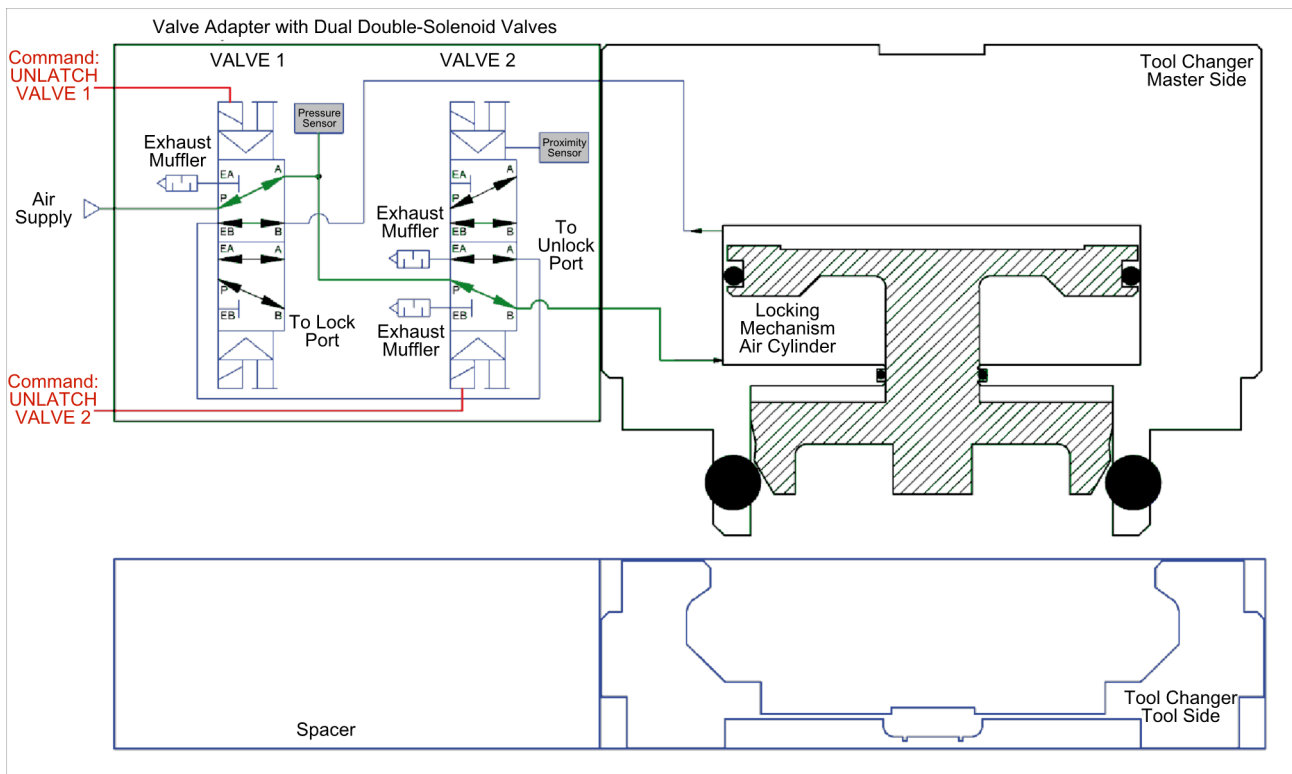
Valve Adapter with Dual Double-Solenoid Valves

Command: UNLATCH VALVE 1

VALVE 1

VALVE 2

Pressure Sensor

Proximity Sensor

Tool Changer Master Side

Exhaust Muffler

EA

A

P

EB

B

EA

A

P

EB

B

Air Supply

EA

A

P

EB

B

EA

A

P

EB

B

Exhaust Muffler

To Unlock Port

To Lock Port

Exhaust Muffler

Locking Mechanism Air Cylinder

Command: UNLATCH VALVE 2

Spacer

Tool Changer Tool Side